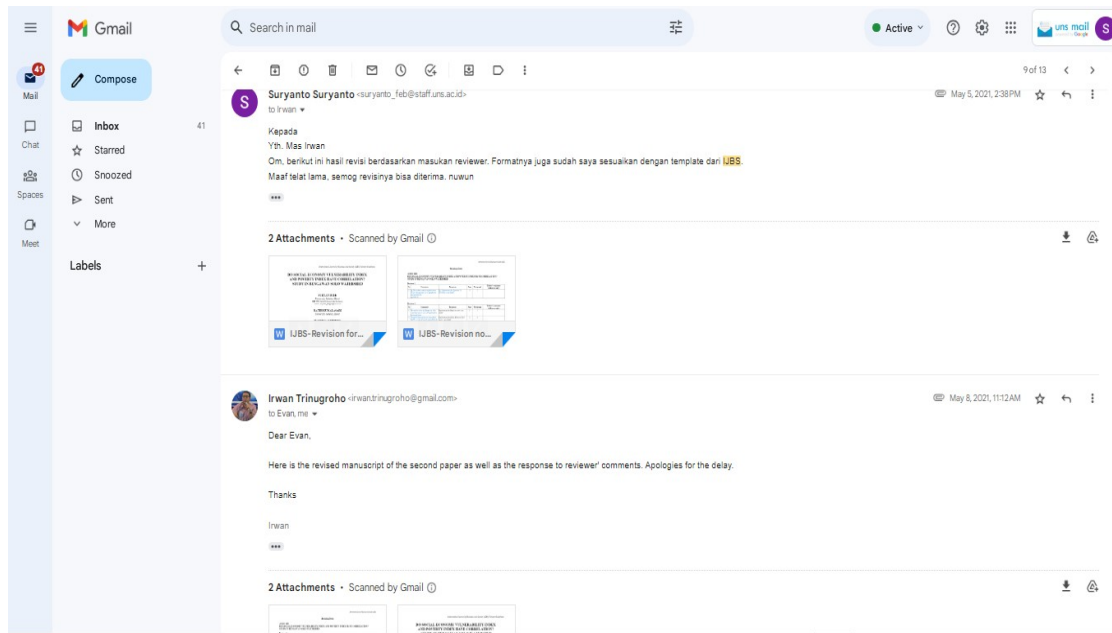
Gmail

Search in mail

Active

uns mail

41

Mail

Compose

Chat

Spaces

Meet

Inbox 41

Starred

Snoozed

Sent

More

Labels +

9 of 13

Suryanto Suryanto <suryanto_feb@staff.uns.ac.id>
to Irwan

May 5, 2021, 2:38 PM

Kepada
Yth. Mas Irwan
Om, berikut ini hasil revisi berdasarkan masukan reviewer. Formatnya juga sudah saya sesuaikan dengan template dari IJBS.
Maaf telat lama, semog revisinya bisa diterima. nuwun

2 Attachments • Scanned by Gmail

IJBS-Revision for...

IJBS-Revision no...

Irwan Trinugroho <irwan.trinugroho@gmail.com>
to Evan, me

May 8, 2021, 11:12 AM

Dear Evan,

Here is the revised manuscript of the second paper as well as the response to reviewer' comments. Apologies for the delay.

Thanks

Irwan

2 Attachments • Scanned by Gmail